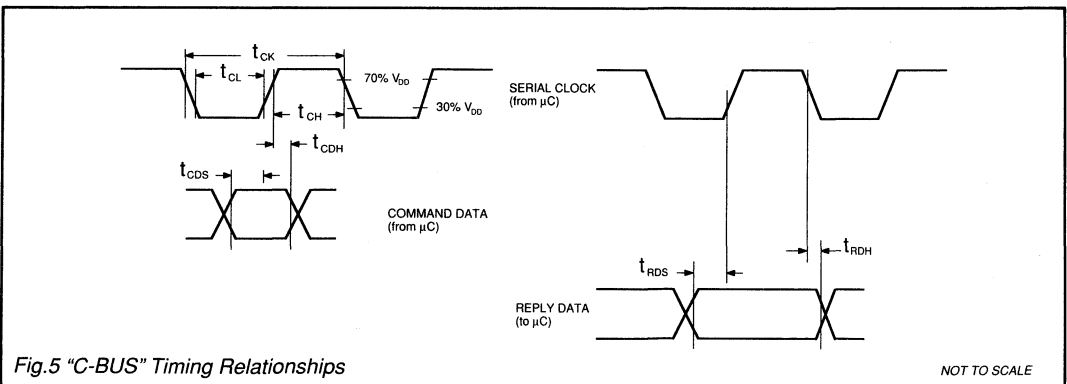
$t_{CK}$

$t_{CL}$

70% $V_{DD}$

$t_{CH}$

30% $V_{DD}$

$t_{CDH}$

$t_{CDS}$

SERIAL CLOCK
(from μC)

COMMAND DATA
(from μC)

$t_{RDH}$

$t_{RDS}$

REPLY DATA
(to μC)

Fig.5 "C-BUS" Timing Relationships

NOT TO SCALE